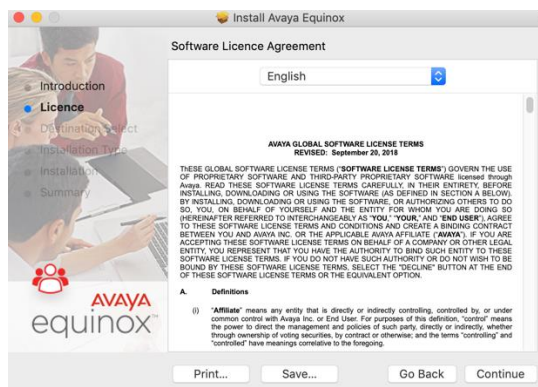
Install Avaya Equinox

Software Licence Agreement

Introduction
Licence
Destination Select
Installation Type
Installation
Summary

English

AVAYA GLOBAL SOFTWARE LICENSE TERMS
REVISED: September 20, 2018

THESE GLOBAL SOFTWARE LICENSE TERMS ("SOFTWARE LICENSE TERMS") GOVERN THE USE OF PROPRIETARY SOFTWARE AND THIRD-PARTY PROPRIETARY SOFTWARE licensed through Avaya. READ THESE SOFTWARE LICENSE TERMS CAREFULLY, IN THEIR ENTIRETY, BEFORE INSTALLING, DOWNLOADING OR USING THE SOFTWARE (AS DEFINED IN SECTION A BELOW). BY INSTALLING, DOWNLOADING OR USING THE SOFTWARE, OR AUTHORIZING OTHERS TO DO SO, YOU, ON BEHALF OF YOURSELF AND THE ENTITY FOR WHOM YOU ARE DOING SO (HEREINAFTER REFERRED TO INTERCHANGEABLY AS "YOU," "YOUR," AND "END USER"), AGREE TO THESE SOFTWARE LICENSE TERMS AND CONDITIONS AND CREATE A BINDING CONTRACT BETWEEN YOU AND AVAYA INC. OR THE APPLICABLE AVAYA AFFILIATE ("AVAYA"). IF YOU ARE ACCEPTING THESE SOFTWARE LICENSE TERMS ON BEHALF OF A COMPANY OR OTHER LEGAL ENTITY, YOU REPRESENT THAT YOU HAVE THE AUTHORITY TO BIND SUCH ENTITY TO THESE SOFTWARE LICENSE TERMS. IF YOU DO NOT HAVE SUCH AUTHORITY OR DO NOT WISH TO BE BOUND BY THESE SOFTWARE LICENSE TERMS, SELECT THE "DECLINE" BUTTON AT THE END OF THESE SOFTWARE LICENSE TERMS OR THE EQUIVALENT OPTION.

A. Definitions

(i) "Affiliate" means any entity that is directly or indirectly controlling, controlled by, or under common control with Avaya Inc. or End User. For purposes of this definition, "control" means the power to direct the management and policies of such party, directly or indirectly, whether through ownership of voting securities, by contract or otherwise; and the terms "controlling" and "controlled" have meanings correlative to the foregoing.

AVAYA
equinox

Print... Save... Go Back Continue